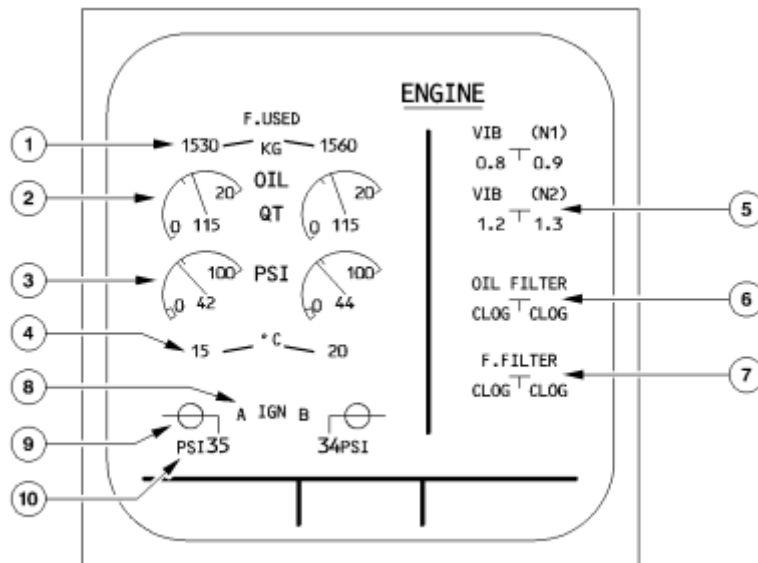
ENGINE

1
F.USED
1530 KG 1560

2
OIL
0 115 20 QT 0 115 20

3
PSI
0 42 100 0 44 100

4
15 °C 20

8
A IGN B

9
PSI35 34PSI

10

VIB (N1)
0.8 0.9

VIB (N2)
1.2 1.3
5

OIL FILTER
CLOG CLOG
6

F.FILTER
CLOG CLOG
7